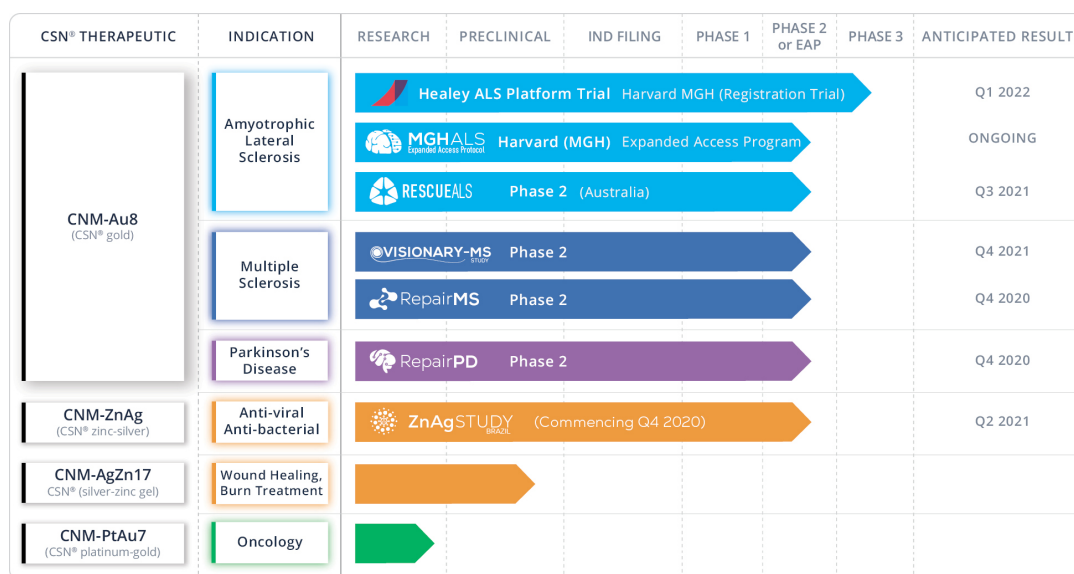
| CSN® THERAPEUTIC | INDICATION | RESEARCH | PRECLINICAL | IND FILING | PHASE 1 | PHASE 2 or EAP | PHASE 3 | ANTICIPATED RESULT |
|---|---|---|---|---|---|---|---|---|
| CNM-Au8 (CSN® gold) | Amyotrophic Lateral Sclerosis | Healey ALS Platform Trial Harvard MGH (Registration Trial) | | | | | | Q1 2022 |
| | | MGHALS Expanded Access Protocol Harvard (MGH) Expanded Access Program | | | | | | ONGOING |
| | | RESCUEALS Phase 2 (Australia) | | | | | | Q3 2021 |
| | Multiple Sclerosis | VISIONARY-MS STUDY Phase 2 | | | | | | Q4 2021 |
| | | RepairMS Phase 2 | | | | | | Q4 2020 |
| | Parkinson's Disease | RepairPD Phase 2 | | | | | | Q4 2020 |
| CNM-ZnAg (CSN® zinc-silver) | Anti-viral Anti-bacterial | ZnAgSTUDY BRAZIL (Commencing Q4 2020) | | | | | | Q2 2021 |
| CNM-AgZn17 CSN® (silver-zinc gel) | Wound Healing, Burn Treatment | | | | | | | |
| CNM-PtAu7 (CSN® platinum-gold) | Oncology | | | | | | | |